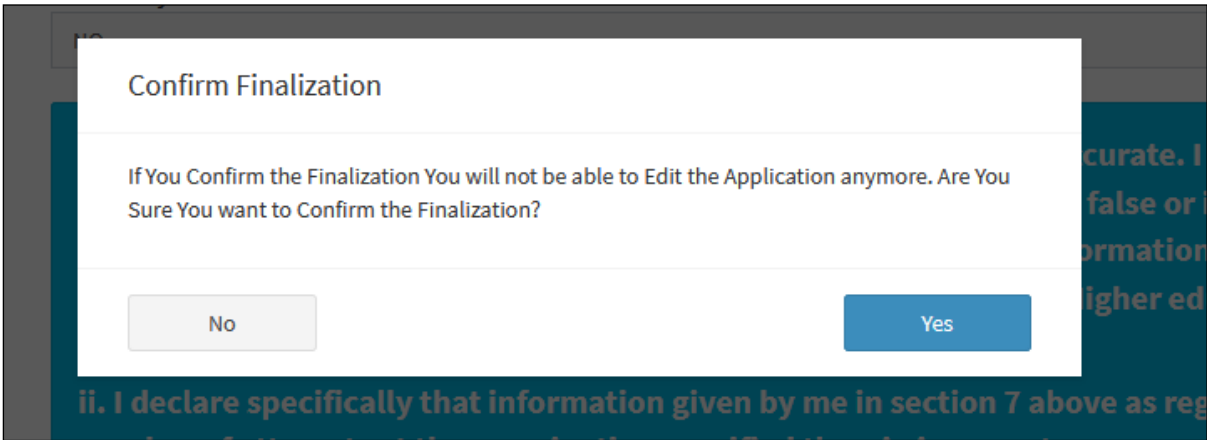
NO

Confirm Finalization

If You Confirm the Finalization You will not be able to Edit the Application anymore. Are You Sure You want to Confirm the Finalization?

No

Yes

curate. I
false or i
ormation
igher ed

ii. I declare specifically that information given by me in section 7 above as reg